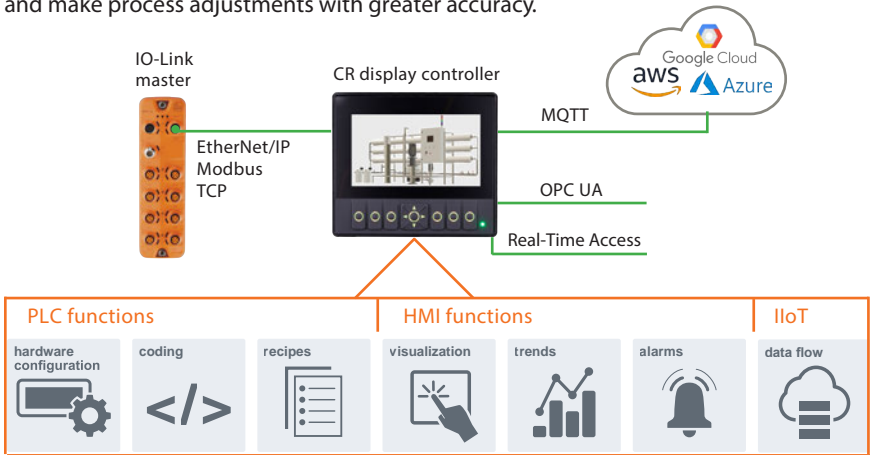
and make process adjustments with greater accuracy.

IO-Link master

CR display controller

Google Cloud
aws
Azure

MQTT

EtherNet/IP
Modbus
TCP

OPC UA

Real-Time Access

PLC functions

HMI functions

IIoT

hardware configuration

coding

recipes

visualization

trends

alarms

data flow